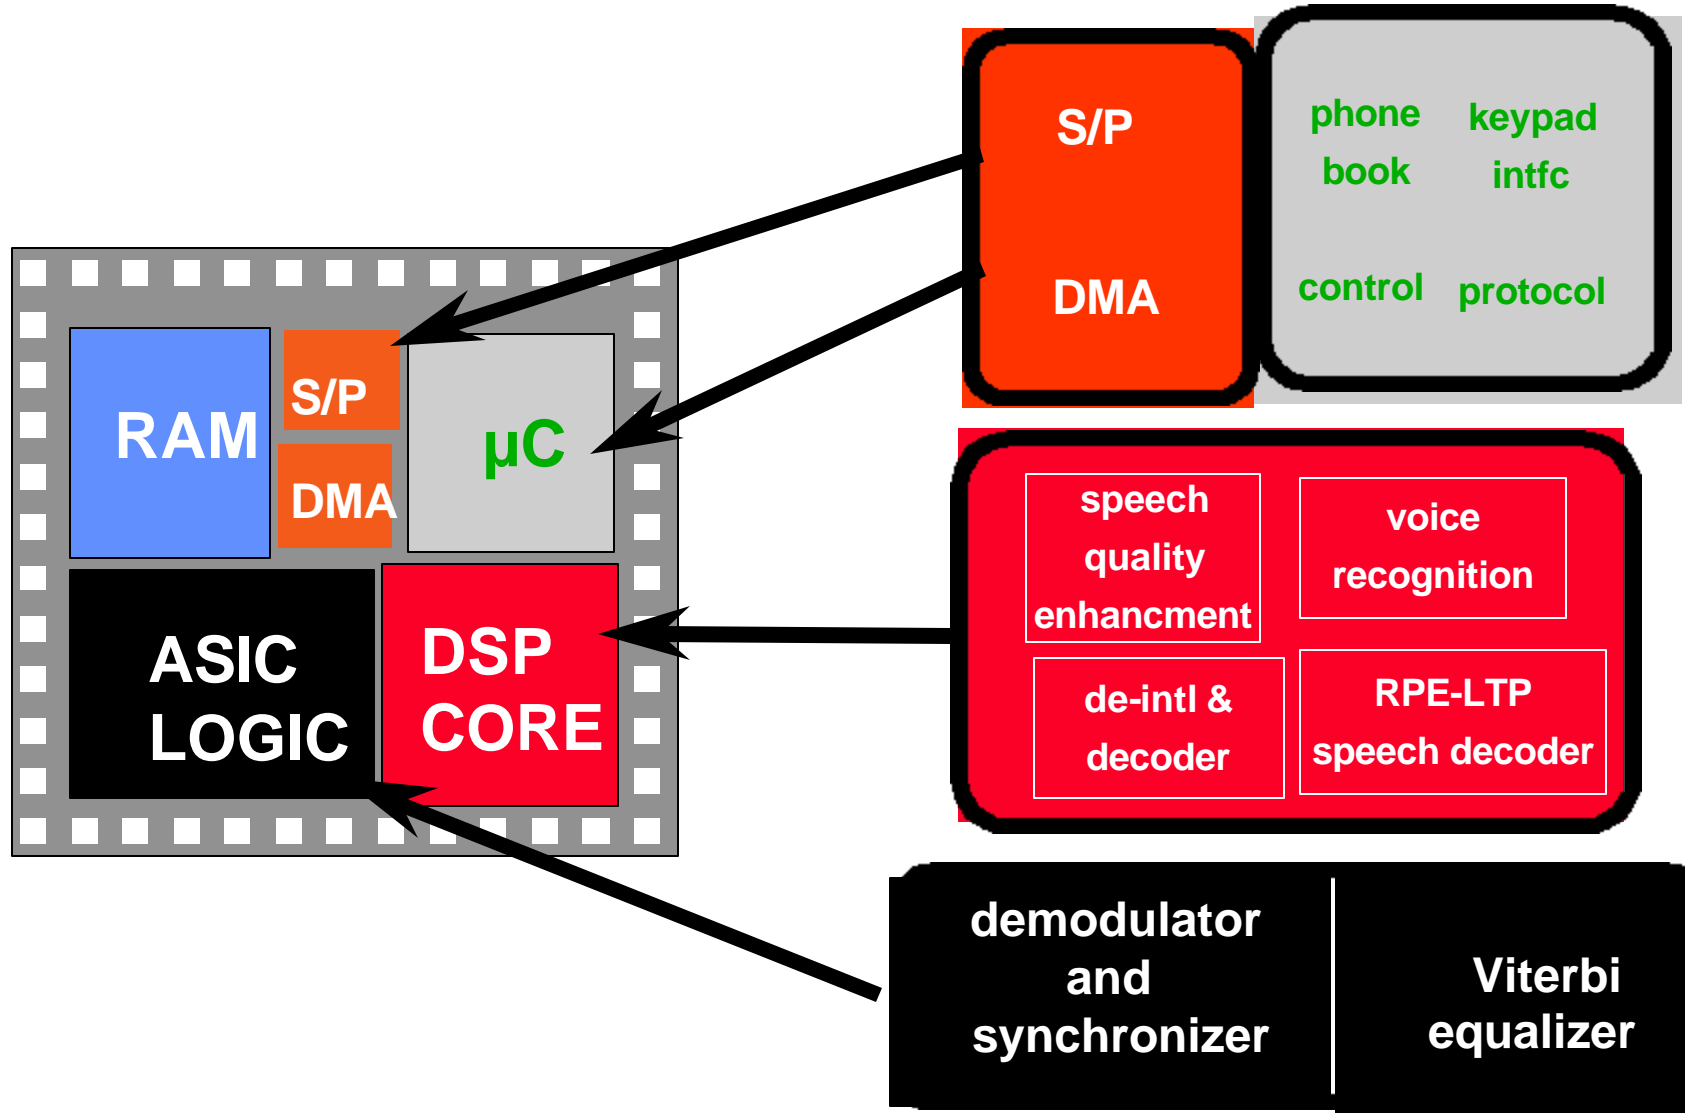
RAM

S/P

DMA

µC

ASIC LOGIC

DSP CORE

S/P

DMA

phone book

keypad intfc

control

protocol

speech quality enhancment

voice recognition

de-intl & decoder

RPE-LTP speech decoder

demodulator and synchronizer

Viterbi equalizer